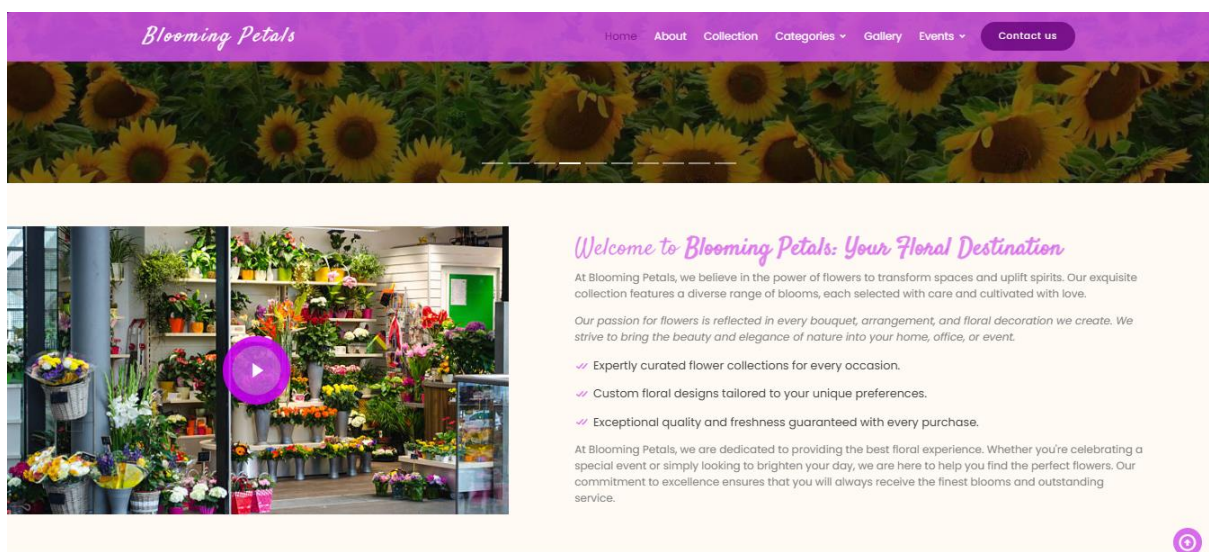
Blooming Petals

Home About Collection Categories Gallery Events Contact us

Welcome to Blooming Petals: Your Floral Destination

At Blooming Petals, we believe in the power of flowers to transform spaces and uplift spirits. Our exquisite collection features a diverse range of blooms, each selected with care and cultivated with love.

Our passion for flowers is reflected in every bouquet, arrangement, and floral decoration we create. We strive to bring the beauty and elegance of nature into your home, office, or event.

Expertly curated flower collections for every occasion.

Custom floral designs tailored to your unique preferences.

Exceptional quality and freshness guaranteed with every purchase.

At Blooming Petals, we are dedicated to providing the best floral experience. Whether you're celebrating a special event or simply looking to brighten your day, we are here to help you find the perfect flowers. Our commitment to excellence ensures that you will always receive the finest blooms and outstanding service.